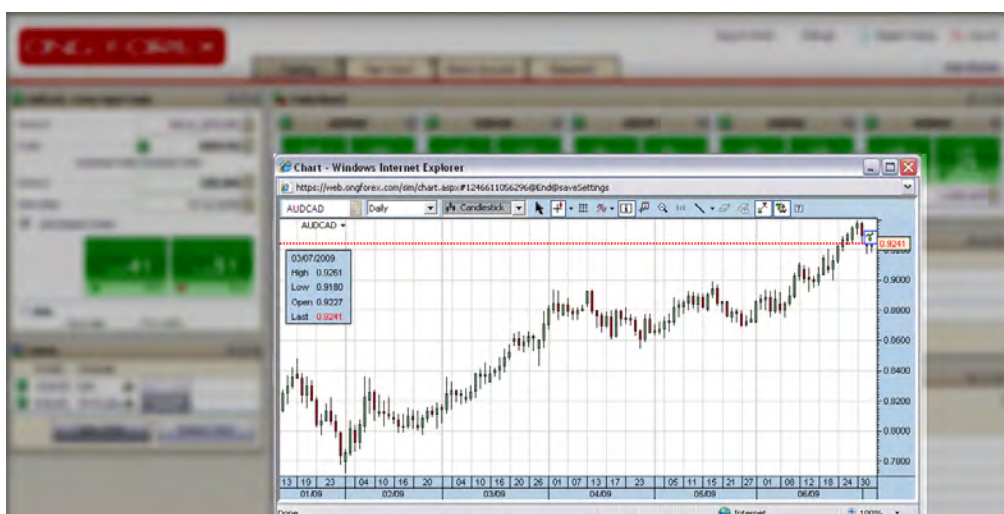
Chart - Windows Internet Explorer

https://web.ongforex.com/sim/chart.aspx#1246611056296@End@saveSettings

AUDCAD
Daily
Candlestick

AUDCAD

03/07/2009
High 0.9261
Low 0.9180
Open 0.9227
Last 0.9241

0.9241
0.9000
0.8800
0.8600
0.8400
0.8200
0.8000
0.7800

13 19 23 | 04 10 16 20 | 04 10 16 20 26 | 01 07 13 17 23 | 05 11 15 21 27 | 01 08 12 18 24 30
01/09 | 02/09 | 03/09 | 04/09 | 05/09 | 06/09

Done
Internet
100%